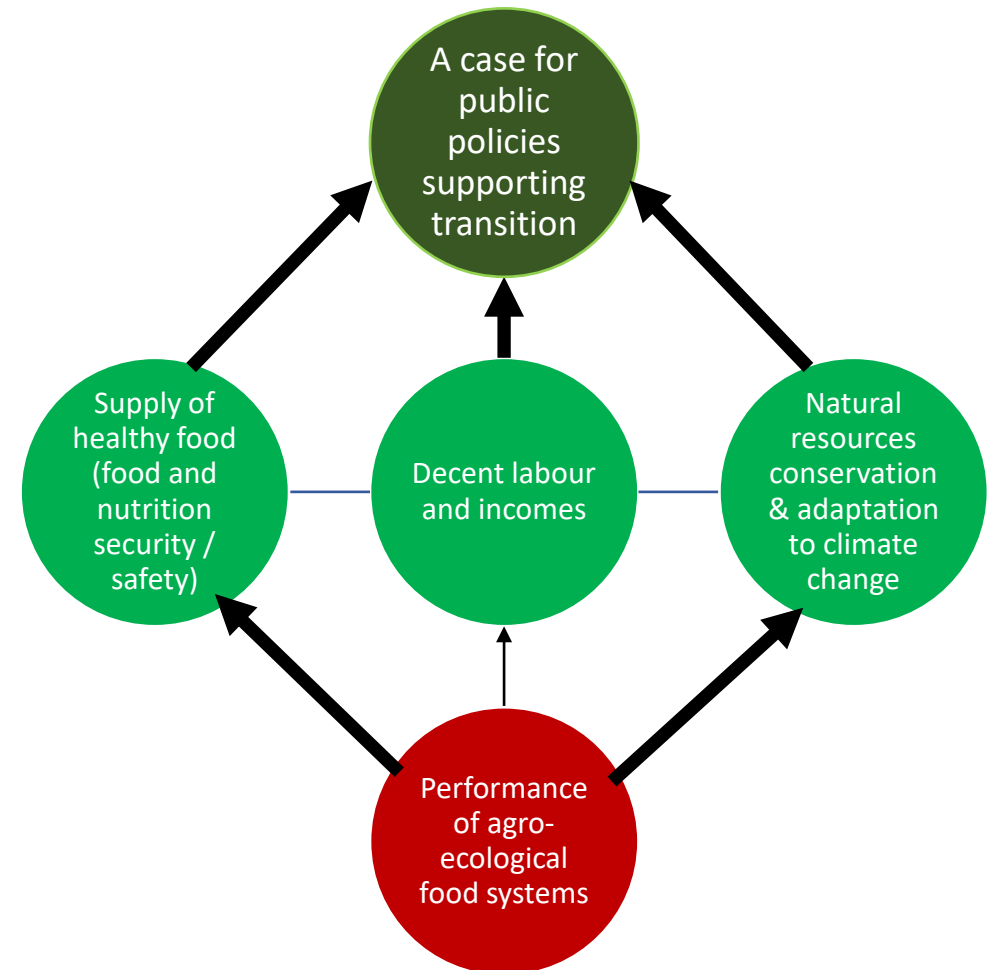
A case for public policies supporting transition

Supply of healthy food (food and nutrition security / safety)

Decent labour and incomes

Natural resources conservation & adaptation to climate change

Performance of agro-ecological food systems